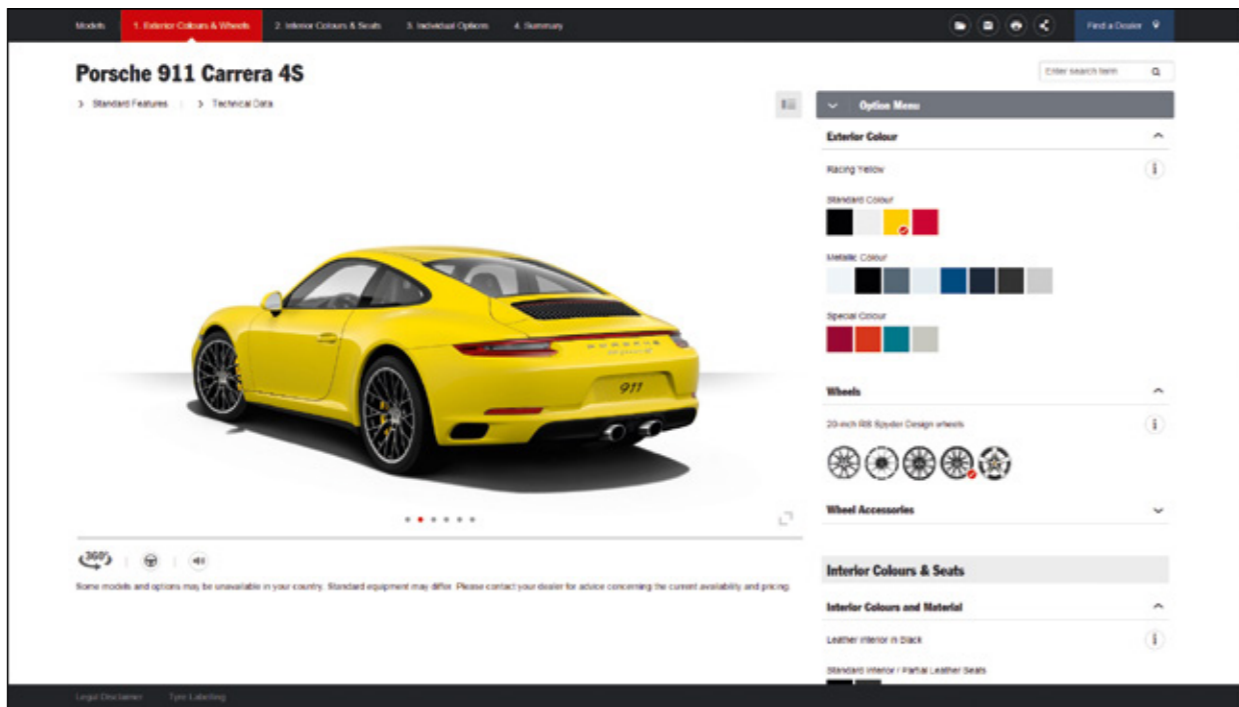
Models 1. Exterior Colours & Wheels 2. Interior Colours & Seats 3. Individual Options 4. Summary

Find a Dealer

Porsche 911 Carrera 4S

> Standard Features > Technical Data

Enter search term

Option Menu

Exterior Colour

Racing Yellow

Standard Colour

Metallic Colour

Special Colour

Wheels

20-inch RS Spyder Design wheels

Wheel Accessories

Interior Colours & Seats

Interior Colours and Material

Leather Interior in Black

Standard Interior / Partial Leather Seats

911

360°

Some models and options may be unavailable in your country. Standard equipment may differ. Please contact your dealer for advice concerning the current availability and pricing.

Legal Disclaimer Tyre Labelling